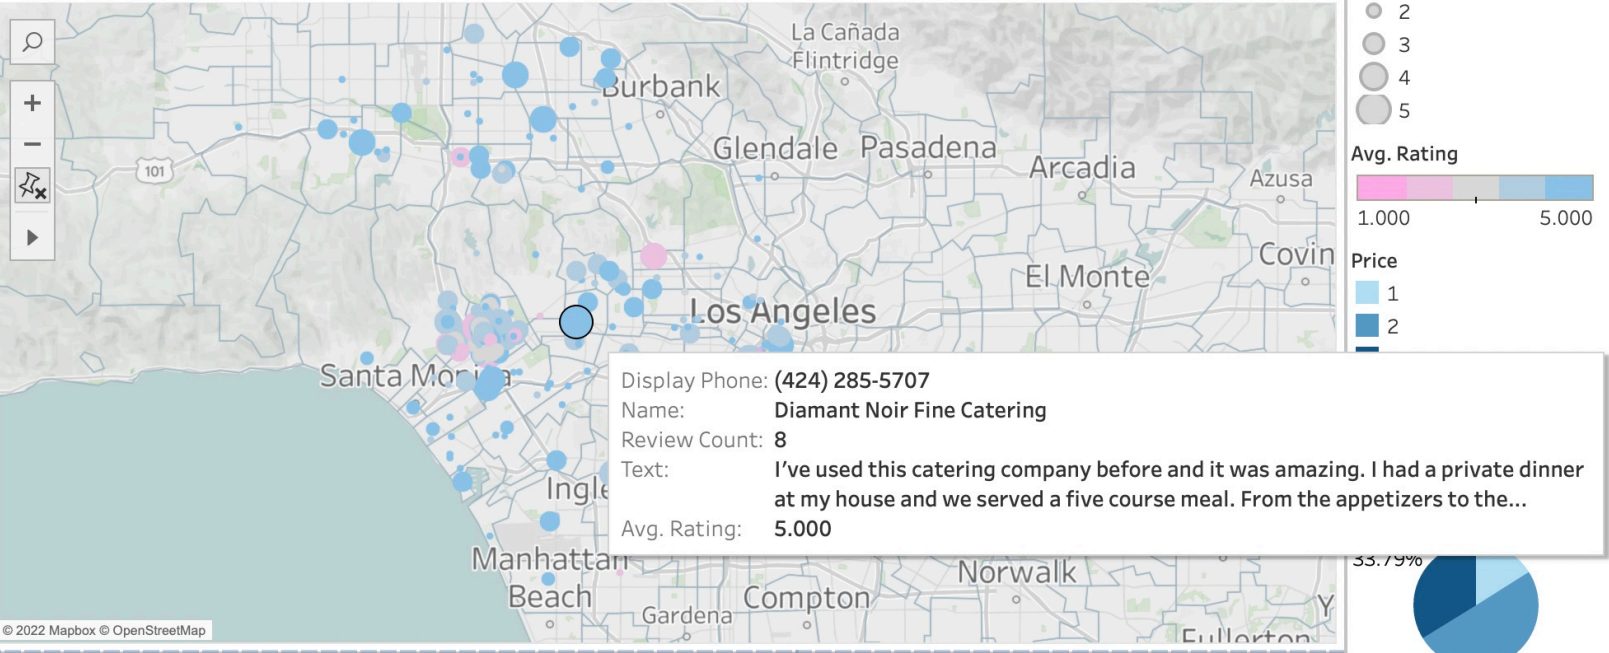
La Cañada Flintridge
Burbank
Glendale
Pasadena
Arcadia
Azusa
101
Covin
El Monte
Los Angeles
Santa Mo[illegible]a
Ingle
Manhattan Beach
Gardena
Compton
Norwalk
Fullerton
Y

2
3
4
5
Avg. Rating
1.000
5.000
Price
1
2

Display Phone: (424) 285-5707
Name: Diamant Noir Fine Catering
Review Count: 8
Text: I've used this catering company before and it was amazing. I had a private dinner at my house and we served a five course meal. From the appetizers to the...
Avg. Rating: 5.000

33.79%

© 2022 Mapbox © OpenStreetMap